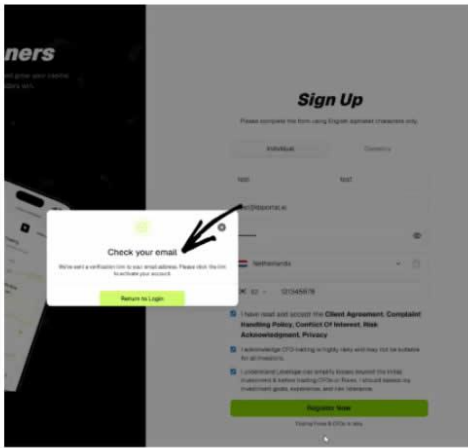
ners

Sign Up

Please complete the form using English alphabet characters only

Individual

Company

test

test

Check your email

We've sent a verification link to your email address. Please click the link to activate your account.

Return to Login

Netherlands

121345678

I have read and accept the Client Agreement, Complaint Handling Policy, Conflict Of Interest, Risk Acknowledgement, Privacy

I acknowledge CFD trading is highly risky and may not be suitable for all investors.

I understand Leverage can amplify losses beyond the initial investment & before trading CFDs or Forex, I should assess my investment goals, experience, and risk tolerance.

Register Now